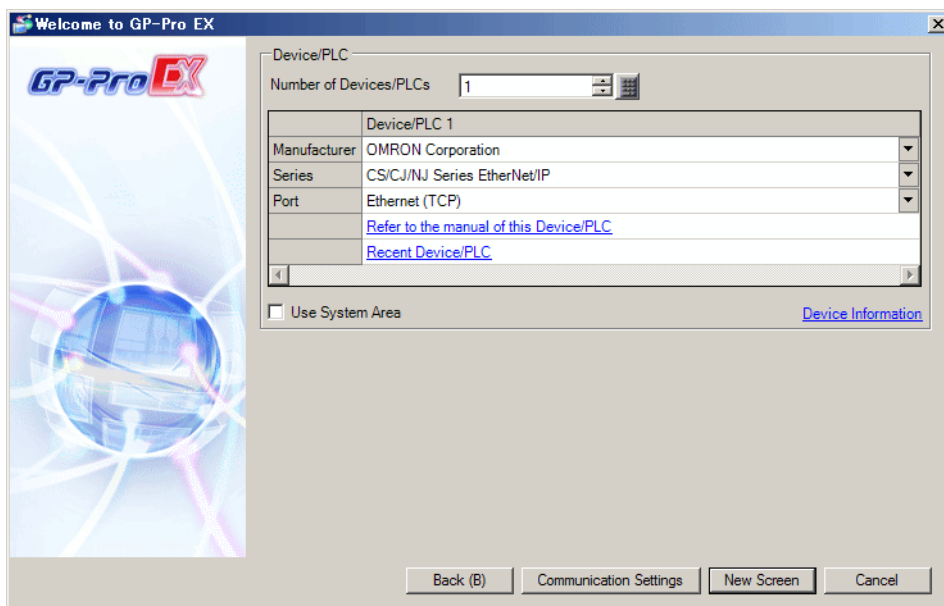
Welcome to GP-Pro EX

GP-Pro EX

Device/PLC

Number of Devices/PLCs 1

| | Device/PLC 1 |
|---|---|
| Manufacturer | OMRON Corporation |
| Series | CS/CJ/NJ Series EtherNet/IP |
| Port | Ethernet (TCP) |
| | Refer to the manual of this Device/PLC |
| | Recent Device/PLC |

Use System Area

Device Information

Back (B) Communication Settings New Screen Cancel